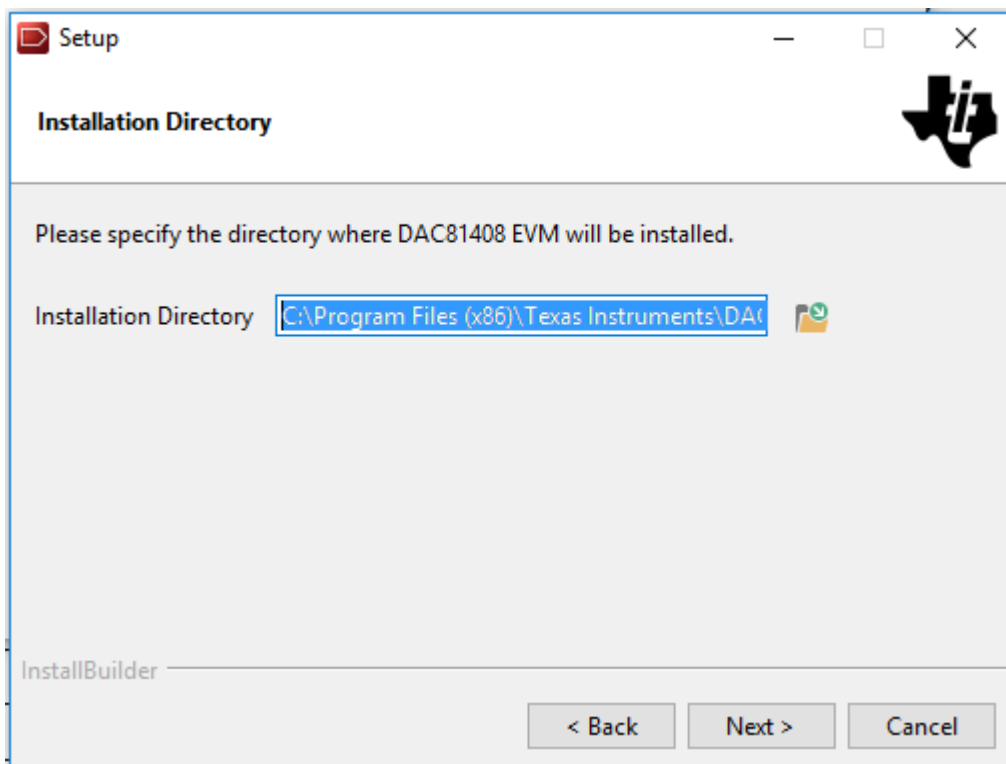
Setup

Installation Directory

Please specify the directory where DAC81408 EVM will be installed.

Installation Directory C:\Program Files (x86)\Texas Instruments\DA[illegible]

InstallBuilder

< Back Next > Cancel